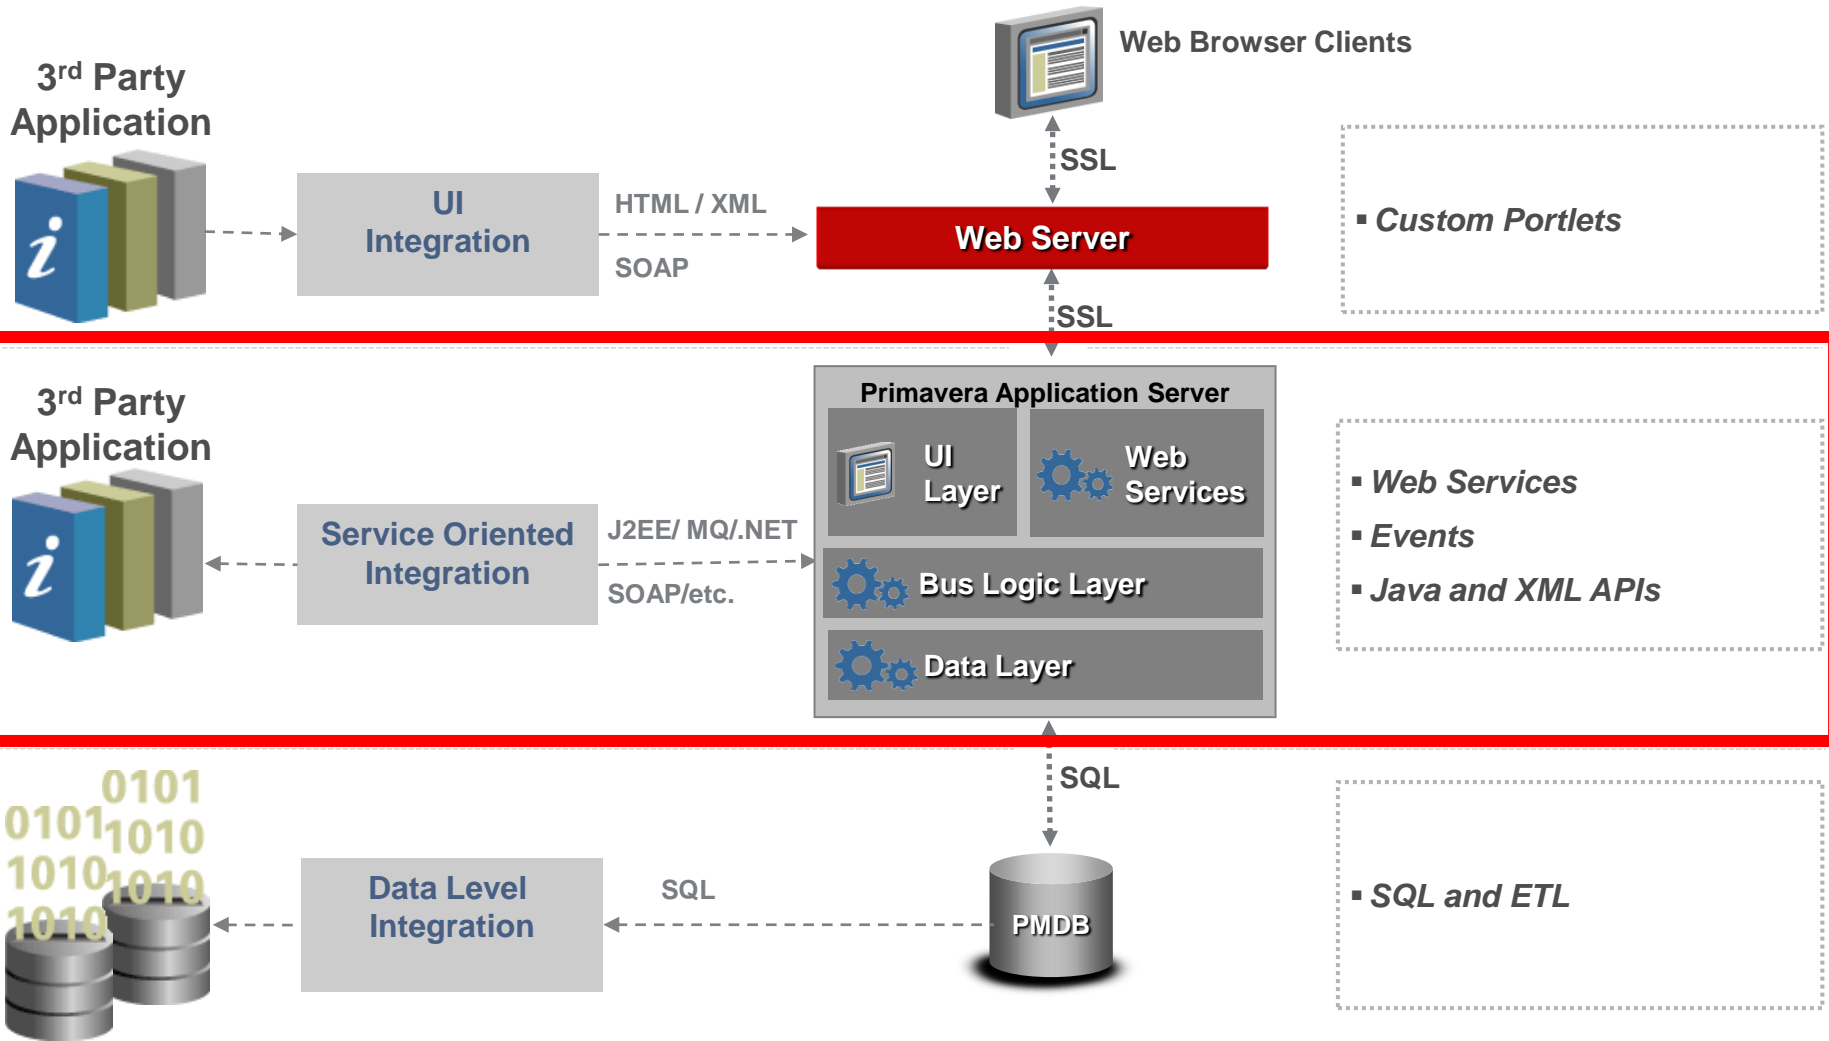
3$^{rd}$ Party Application

Web Browser Clients

SSL

UI Integration

HTML / XML

SOAP

Web Server

▪ Custom Portlets

SSL

3$^{rd}$ Party Application

Primavera Application Server

UI Layer

Web Services

Service Oriented Integration

J2EE/ MQ/.NET

SOAP/etc.

Bus Logic Layer

Data Layer

▪ Web Services
▪ Events
▪ Java and XML APIs

SQL

0101
0101
1010
1010
1010
1010

Data Level Integration

SQL

PMDB

▪ SQL and ETL